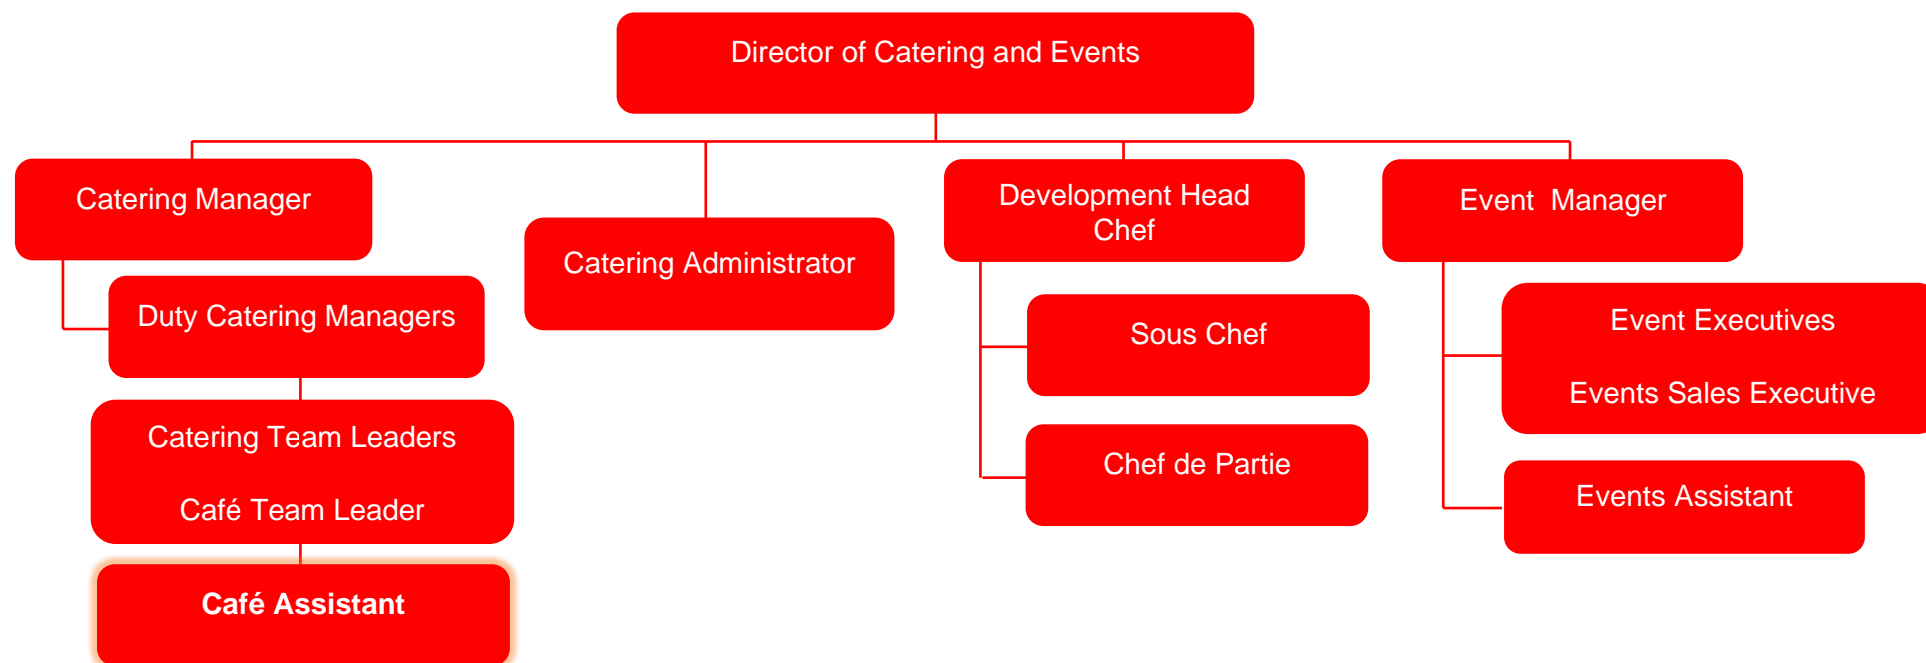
Director of Catering and Events

Catering Manager

Duty Catering Managers

Catering Team Leaders

Café Team Leader

**Café Assistant**

Catering Administrator

Development Head Chef

Sous Chef

Chef de Partie

Event Manager

Event Executives

Events Sales Executive

Events Assistant